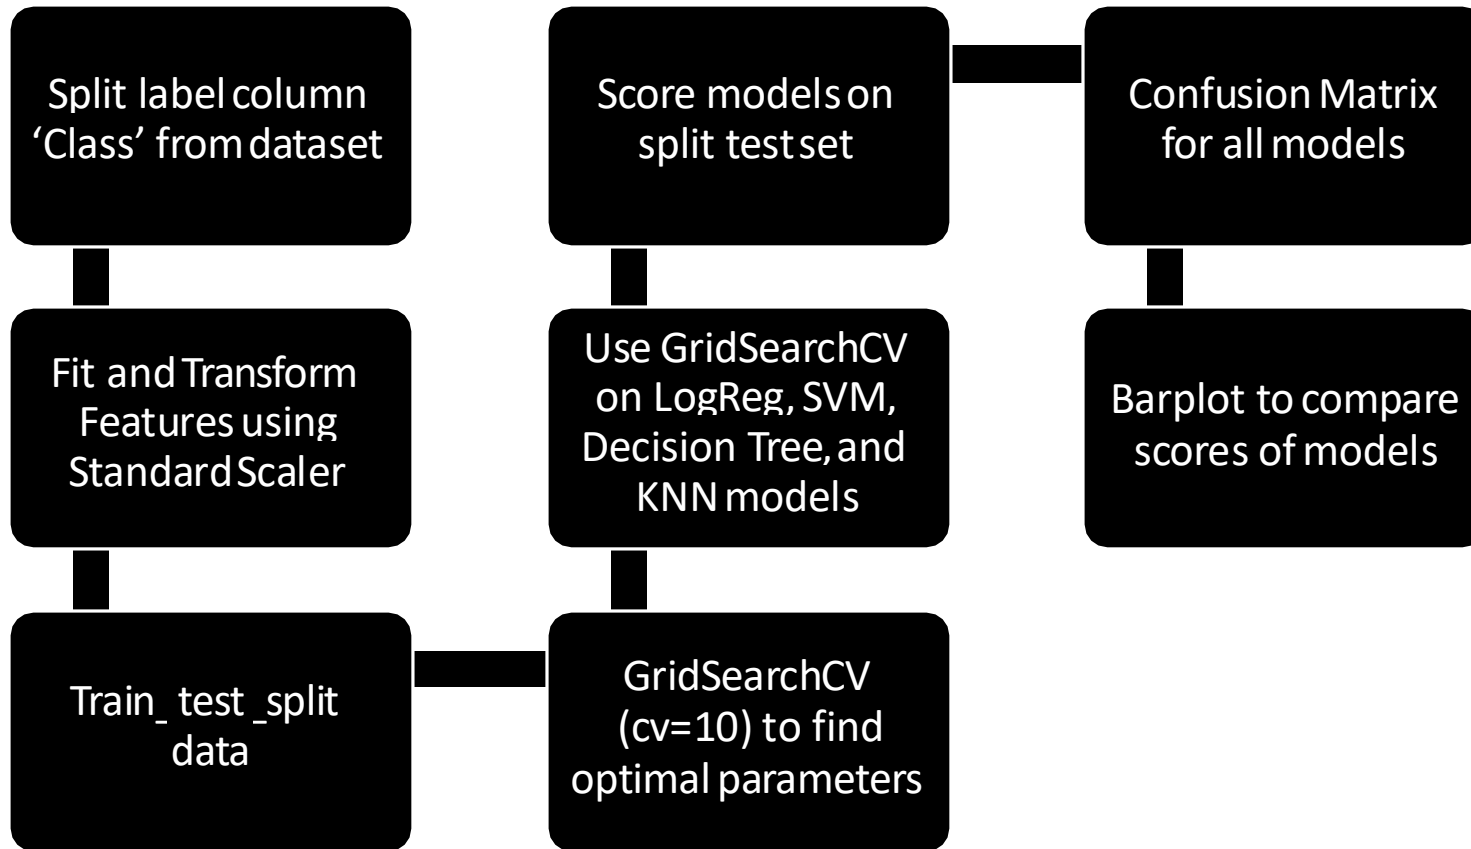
Split label column 'Class' from dataset

Fit and Transform Features using Standard Scaler

Train_ test _split data

GridSearchCV (cv=10) to find optimal parameters

Use GridSearchCV on LogReg, SVM, Decision Tree, and KNN models

Score models on split test set

Confusion Matrix for all models

Barplot to compare scores of models